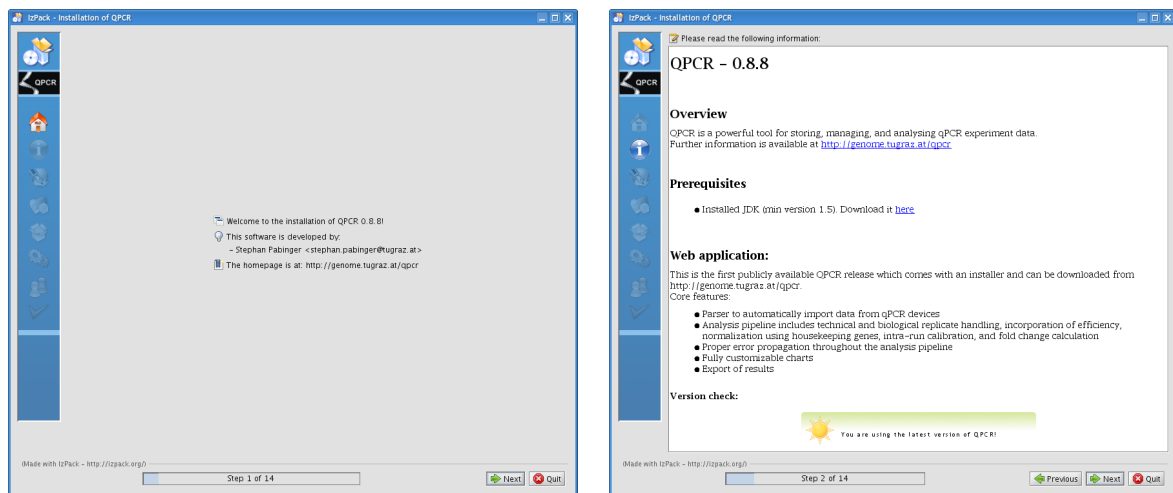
IzPack - Installation of QPCR

QPCR

Welcome to the installation of QPCR 0.8.8!

This software is developed by:
- Stephan Pabinger <stephan.pabinger@tugraz.at>

The homepage is at: http://genome.tugraz.at/qpcr

(Made with IzPack - http://izpack.org/)

Step 1 of 14

Next

Quit

IzPack - Installation of QPCR

QPCR

Please read the following information:

QPCR - 0.8.8

Overview

QPCR is a powerful tool for storing, managing, and analysing qPCR experiment data.
Further information is available at http://genome.tugraz.at/qpcr

Prerequisites

- Installed JDK (min version 1.5). Download it here

Web application:

This is the first publicly available QPCR release which comes with an installer and can be downloaded from http://genome.tugraz.at/qpcr.
Core features:

- Parser to automatically import data from qPCR devices
- Analysis pipeline includes technical and biological replicate handling, incorporation of efficiency, normalization using housekeeping genes, intra-run calibration, and fold change calculation
- Proper error propagation throughout the analysis pipeline
- Fully customizable charts
- Export of results

Version check:

You are using the latest version of QPCR!

(Made with IzPack - http://izpack.org/)

Step 2 of 14

Previous

Next

Quit